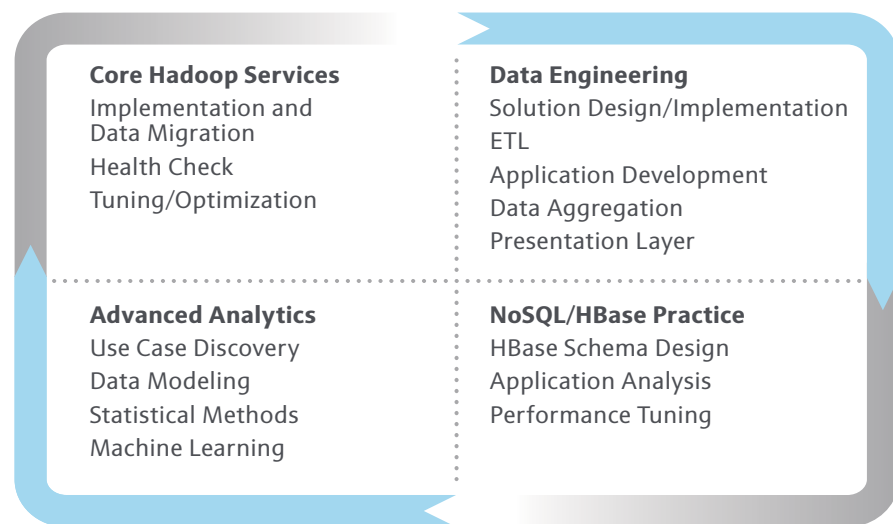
**Core Hadoop Services**
Implementation and Data Migration
Health Check
Tuning/Optimization

**Data Engineering**
Solution Design/Implementation
ETL
Application Development
Data Aggregation
Presentation Layer

**Advanced Analytics**
Use Case Discovery
Data Modeling
Statistical Methods
Machine Learning

**NoSQL/HBase Practice**
HBase Schema Design
Application Analysis
Performance Tuning